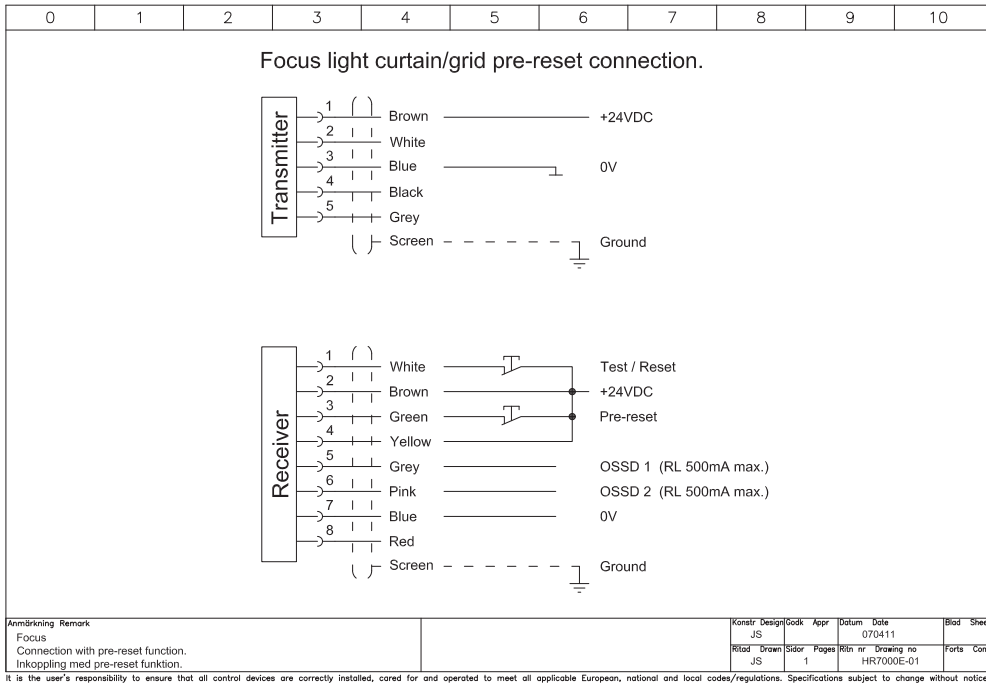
| 0 | 1 | 2 | 3 | 4 | 5 | 6 | 7 | 8 | 9 | 10 |
|---|---|---|---|---|---|---|---|---|---|---|

Focus light curtain/grid pre-reset connection.

Transmitter

1 Brown +24VDC
2 White
3 Blue 0V
4 Black
5 Grey
Screen Ground

Receiver

1 White Test / Reset
2 Brown +24VDC
3 Green Pre-reset
4 Yellow
5 Grey OSSD 1 (RL 500mA max.)
6 Pink OSSD 2 (RL 500mA max.)
7 Blue 0V
8 Red
Screen Ground

Anmärkning Remark
Focus
Connection with pre-reset function.
Inkoppling med pre-reset funktion.

| Konstr Design | Godk Appr | Datum Date | Blad Shee |
|---|---|---|---|
| JS | | 070411 | |
| Ritad Drawn | Sidor Pages | Ritn nr Drawing no | Forts Con |
| JS | 1 | HR7000E-01 | |

It is the user's responsibility to ensure that all control devices are correctly installed, cared for and operated to meet all applicable European, national and local codes/regulations. Specifications subject to change without notice